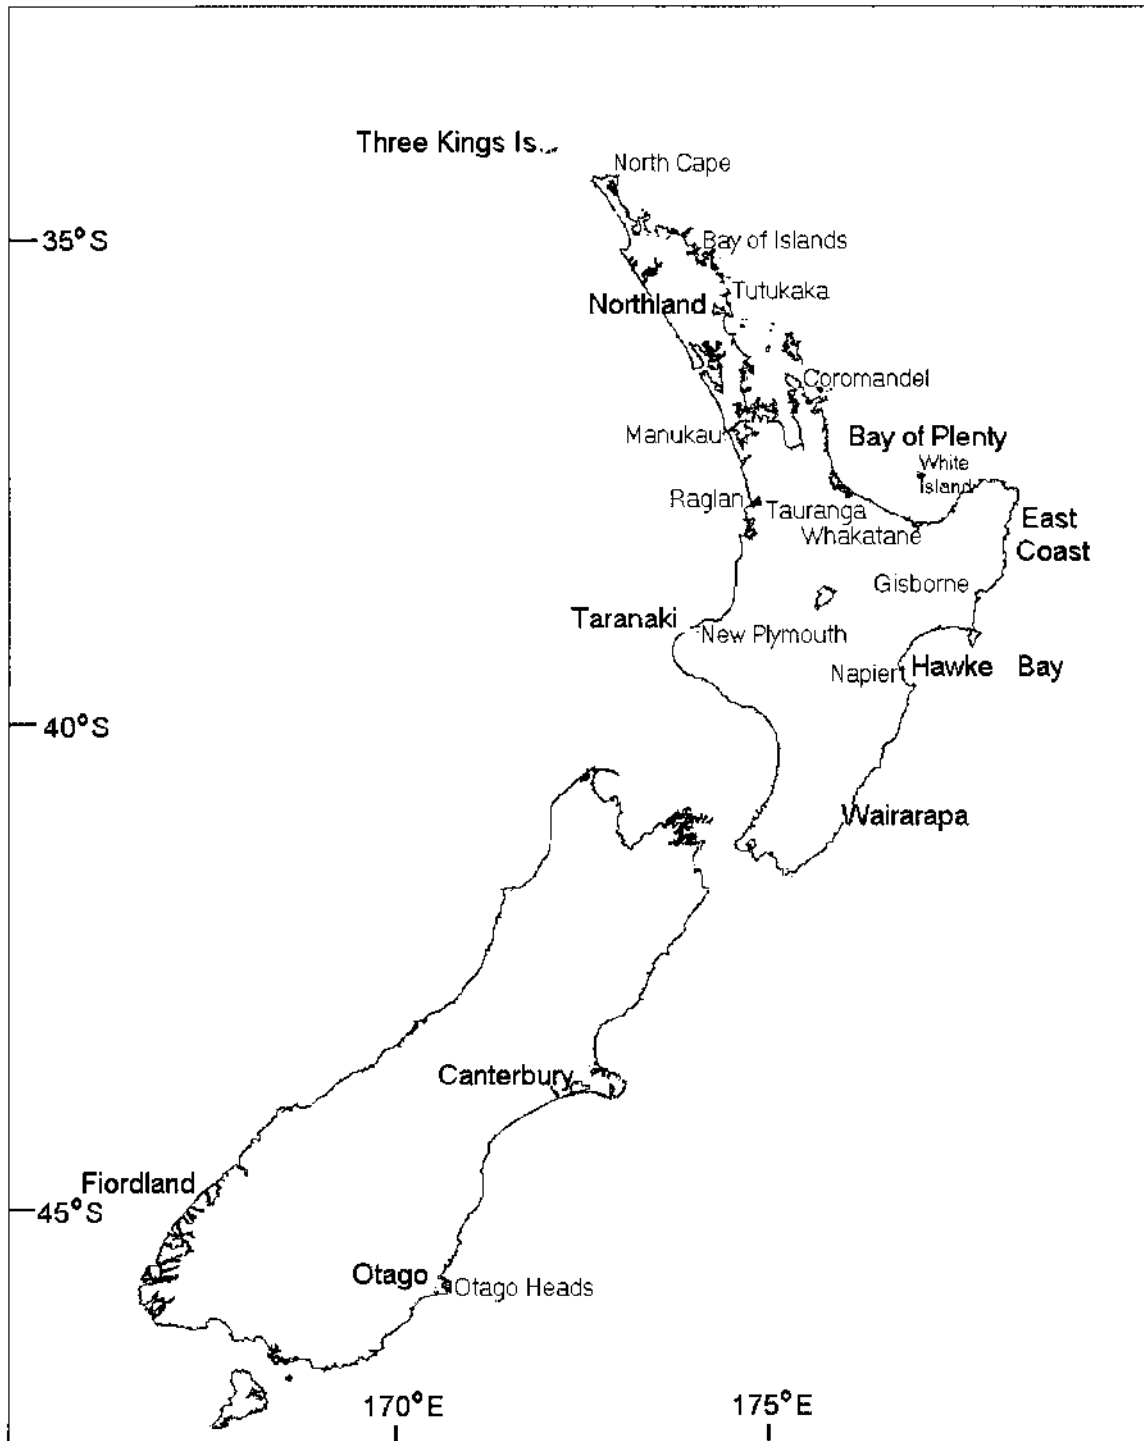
Three Kings Is.

North Cape

35°S

Bay of Islands

Tutukaka

Northland

Coromandel

Manukau

Bay of Plenty

White Island

Raglan

Tauranga

Whakatane

East Coast

Gisborne

Taranaki

New Plymouth

Napier

Hawke Bay

40°S

Wairarapa

Canterbury

Fiordland

45°S

Otago

Otago Heads

170°E

175°E